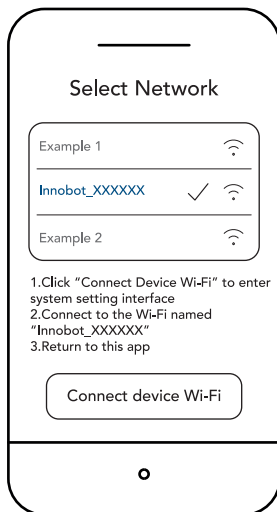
Select Network

Example 1

Innobot_XXXXXX

Example 2

1.Click "Connect Device Wi-Fi" to enter system setting interface
2.Connect to the Wi-Fi named "Innobot_XXXXXX"
3.Return to this app

Connect device Wi-Fi